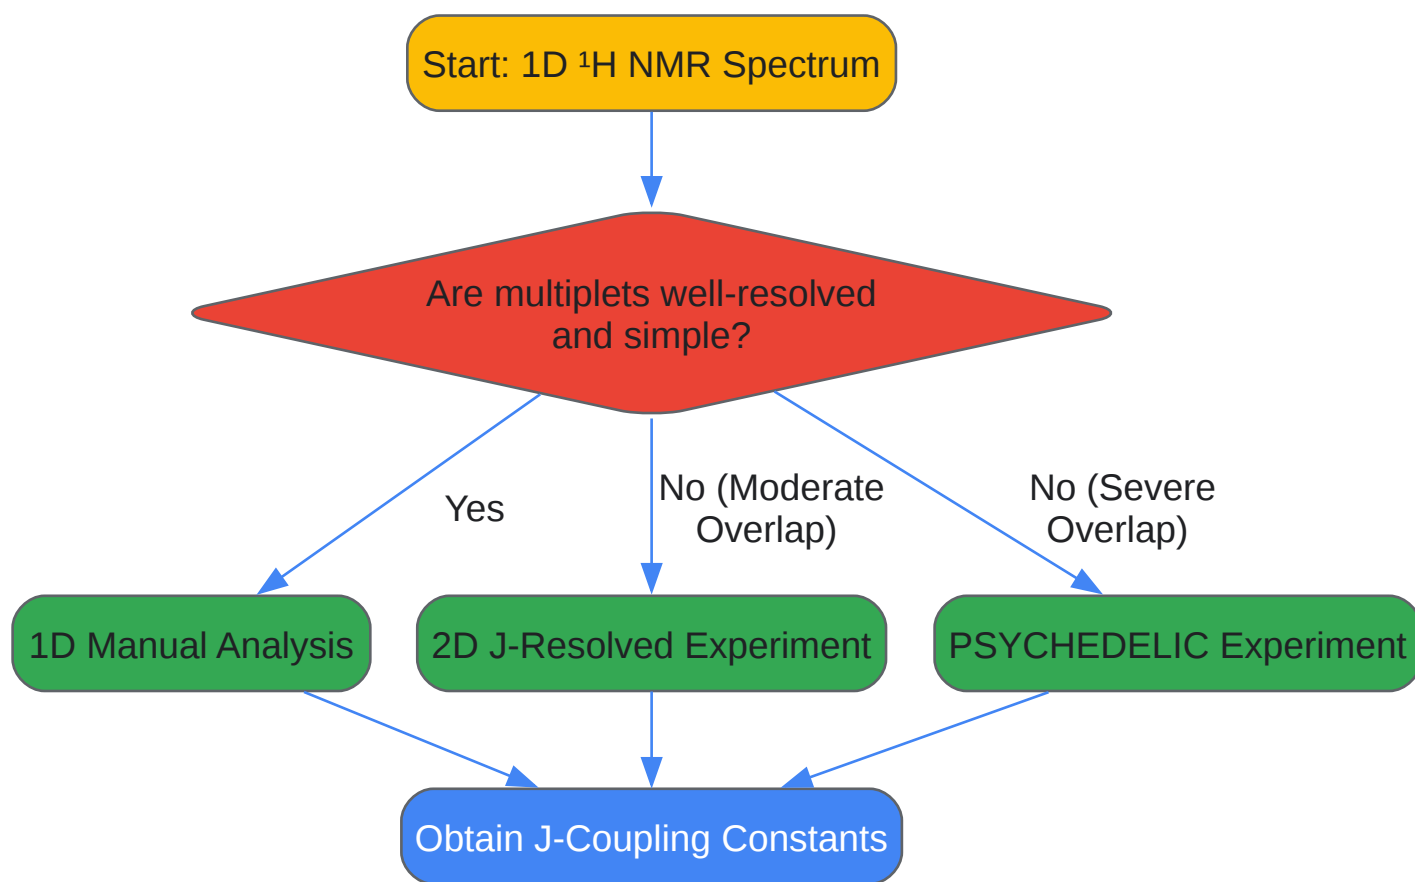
Start: 1D $^1$H NMR Spectrum

Are multiplets well-resolved and simple?

Yes

No (Moderate Overlap)

No (Severe Overlap)

1D Manual Analysis

2D J-Resolved Experiment

PSYCHEDELIC Experiment

Obtain J-Coupling Constants